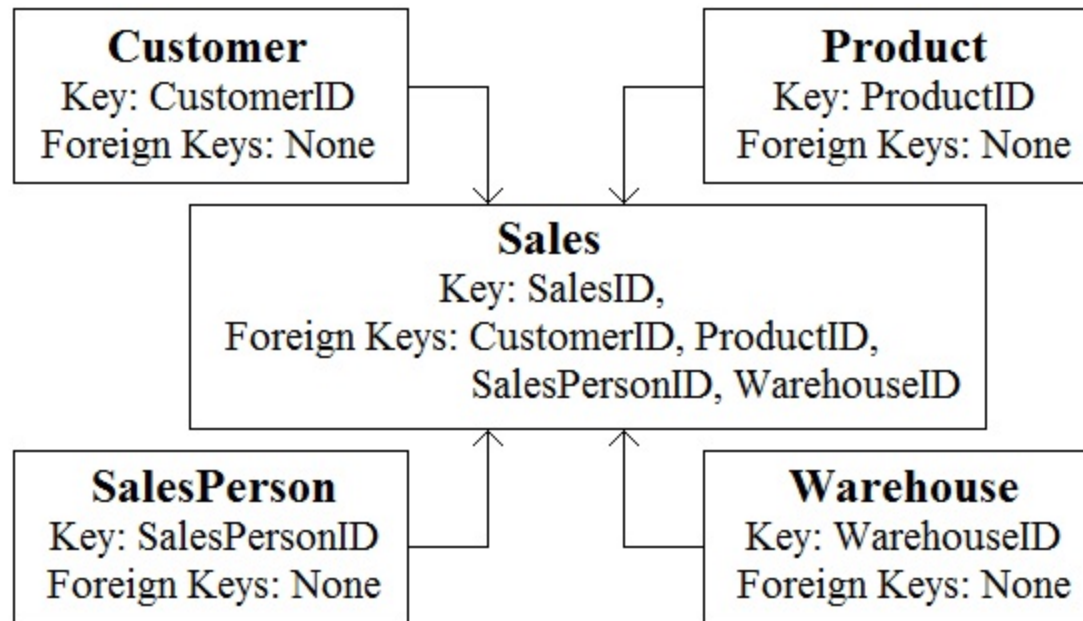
Customer
Key: CustomerID
Foreign Keys: None

Product
Key: ProductID
Foreign Keys: None

Sales
Key: SalesID,
Foreign Keys: CustomerID, ProductID, SalesPersonID, WarehouseID

SalesPerson
Key: SalesPersonID
Foreign Keys: None

Warehouse
Key: WarehouseID
Foreign Keys: None